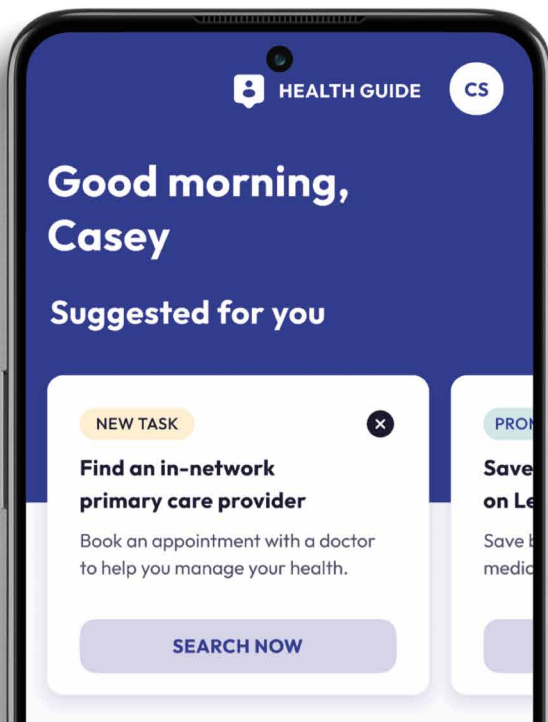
HEALTH GUIDE CS

Good morning, Casey

Suggested for you

NEW TASK

Find an in-network primary care provider

Book an appointment with a doctor to help you manage your health.

SEARCH NOW

PROM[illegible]

Save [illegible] on Le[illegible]

Save b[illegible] medic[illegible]